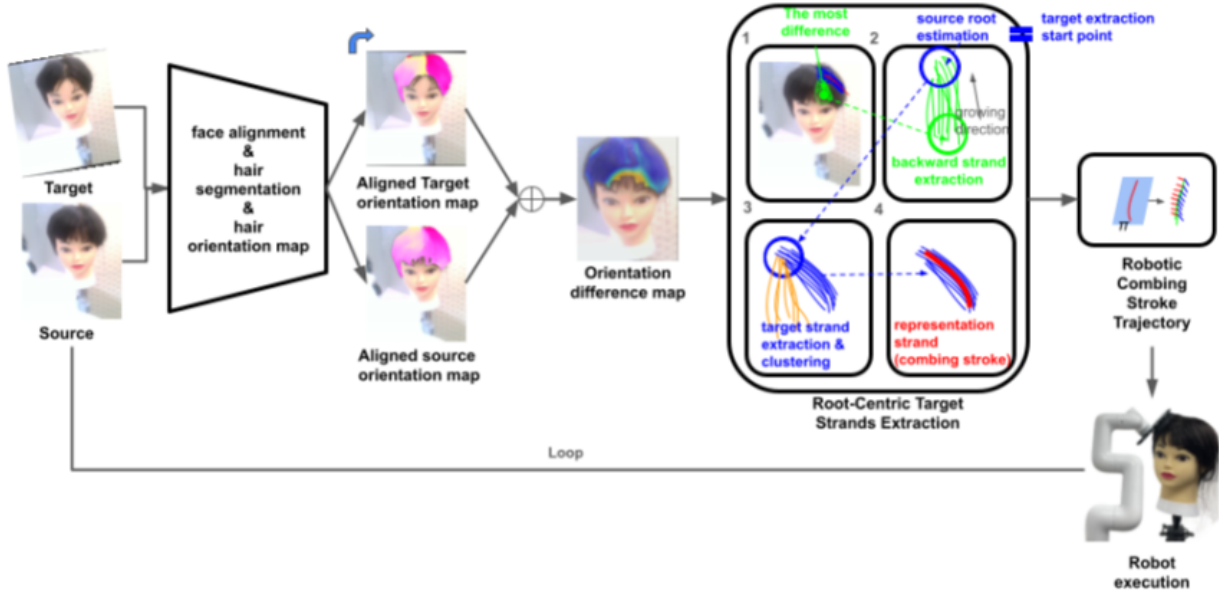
Target

Source

face alignment & hair segmentation & hair orientation map

Aligned Target orientation map

Aligned source orientation map

$\oplus$

Orientation difference map

1

The most difference

2

source root estimation

target extraction start point

growing direction

backward strand extraction

3

target strand extraction & clustering

4

representation strand (combing stroke)

Root-Centric Target Strands Extraction

Robotic Combing Stroke Trajectory

Loop

Robot execution